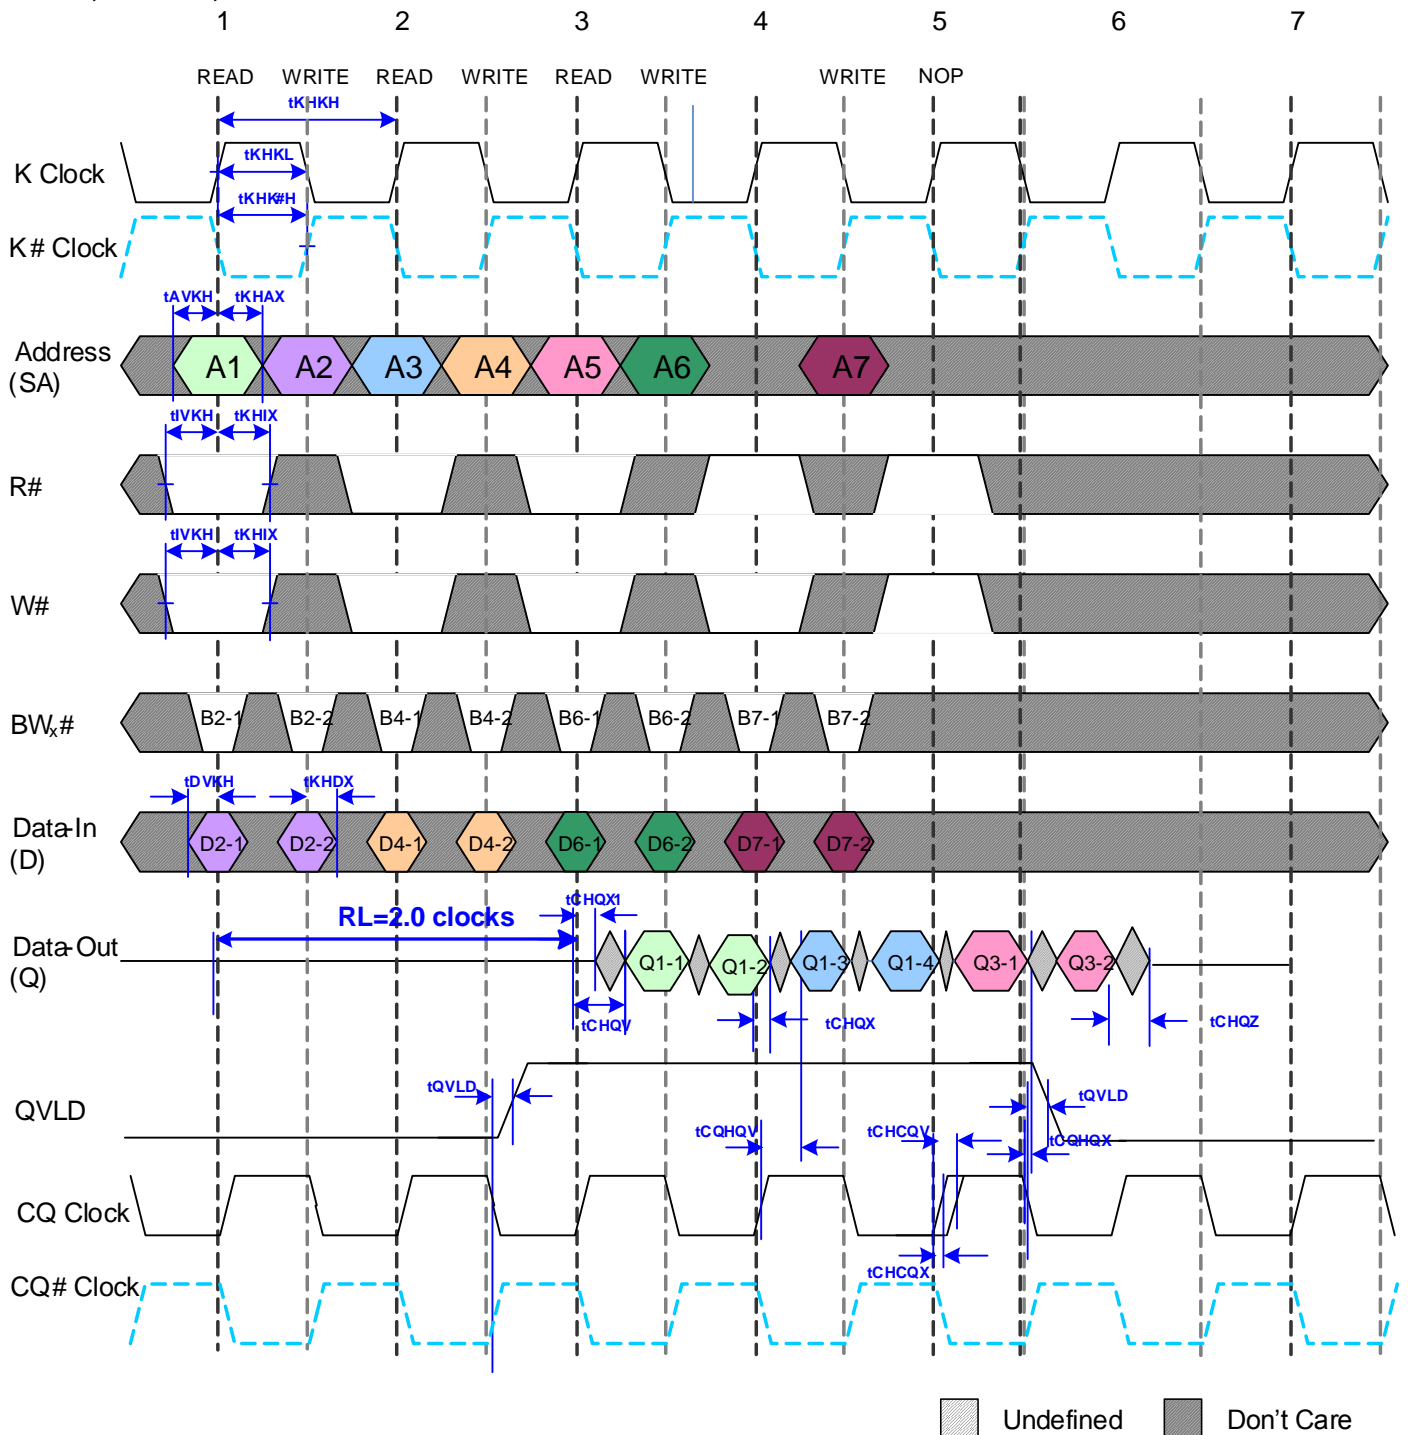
1 2 3 4 5 6 7

READ WRITE READ WRITE READ WRITE WRITE NOP

tKHKH
tKHKL
tKHK#H

K Clock
K# Clock

tAVKH tKHAX

Address (SA)
A1 A2 A3 A4 A5 A6 A7

tIVKH tKHIX
R#

tIVKH tKHIX
W#

$BW_x\#$
B2-1 B2-2 B4-1 B4-2 B6-1 B6-2 B7-1 B7-2

tDVKH tKHDX
Data-In (D)
D2-1 D2-2 D4-1 D4-2 D6-1 D6-2 D7-1 D7-2

RL=2.0 clocks
tCHQX1
Data-Out (Q)
Q1-1 Q1-2 Q1-3 Q1-4 Q3-1 Q3-2
tCHQV tCHQX tCHQZ

tQVLD tQVLD
QVLD
tCQHQV tCHCQV tCQHQX

CQ Clock
tCHCQX
CQ# Clock

Undefined Don't Care